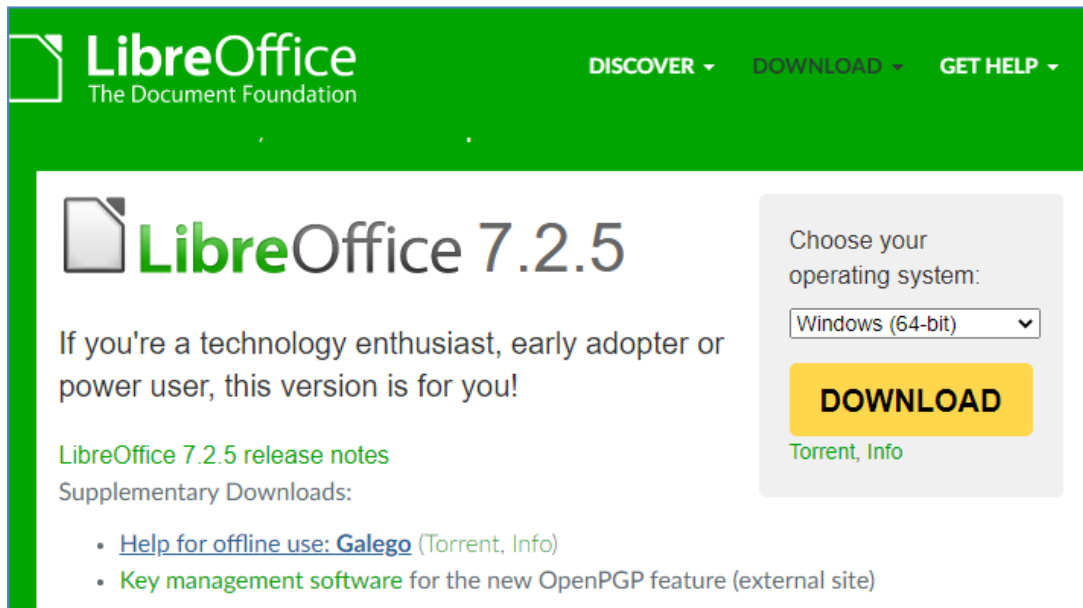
LibreOffice
The Document Foundation

DISCOVER ▾ DOWNLOAD ▾ GET HELP ▾

LibreOffice 7.2.5

If you're a technology enthusiast, early adopter or power user, this version is for you!

LibreOffice 7.2.5 release notes
Supplementary Downloads:

- Help for offline use: Galego (Torrent, Info)
- Key management software for the new OpenPGP feature (external site)

Choose your operating system:

Windows (64-bit)

DOWNLOAD

Torrent, Info